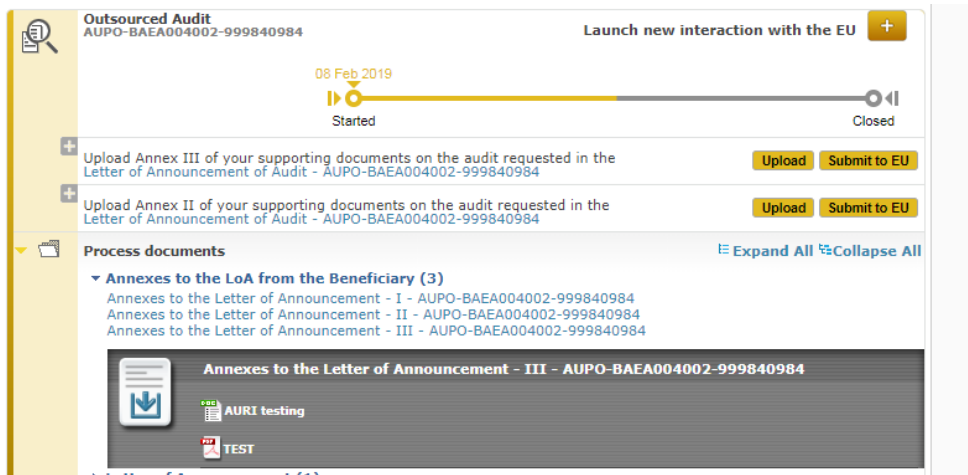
Outsourced Audit
AUPO-BAEA004002-999840984

Launch new interaction with the EU +

08 Feb 2019

Started

Closed

Upload Annex III of your supporting documents on the audit requested in the Letter of Announcement of Audit - AUPO-BAEA004002-999840984

Upload Submit to EU

Upload Annex II of your supporting documents on the audit requested in the Letter of Announcement of Audit - AUPO-BAEA004002-999840984

Upload Submit to EU

Process documents

Expand All Collapse All

Annexes to the LoA from the Beneficiary (3)

Annexes to the Letter of Announcement - I - AUPO-BAEA004002-999840984
Annexes to the Letter of Announcement - II - AUPO-BAEA004002-999840984
Annexes to the Letter of Announcement - III - AUPO-BAEA004002-999840984

Annexes to the Letter of Announcement - III - AUPO-BAEA004002-999840984

AURI testing

TEST

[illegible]